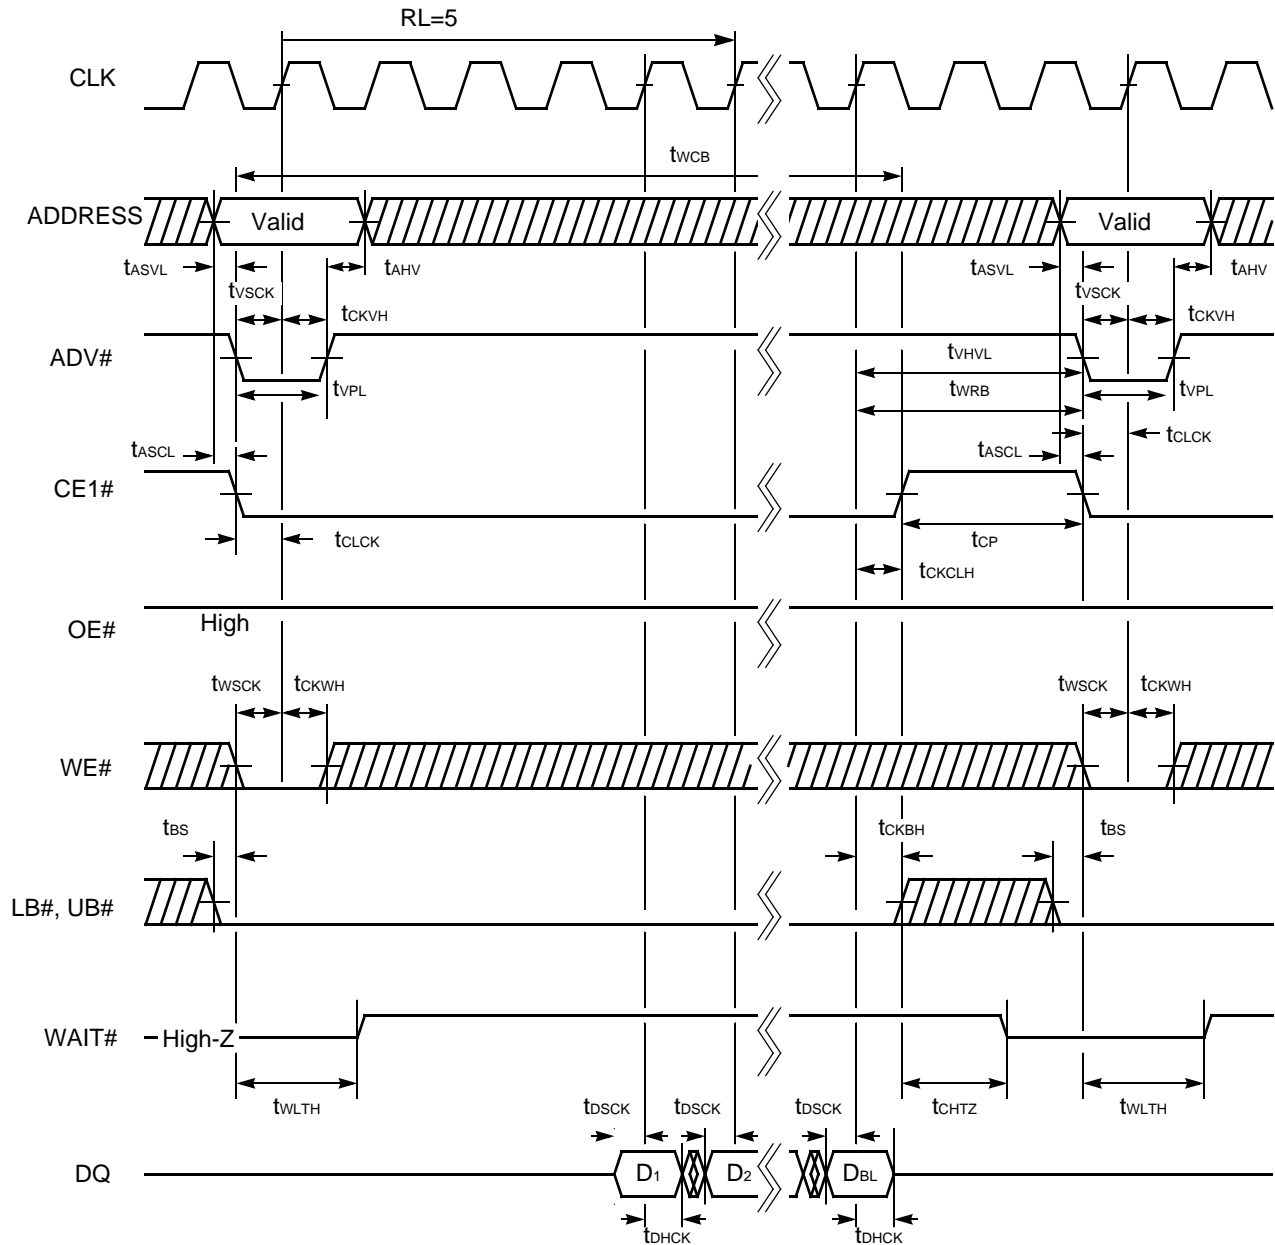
RL=5

CLK

$t_{WCB}$

ADDRESS

Valid

Valid

$t_{ASVL}$

$t_{AHV}$

$t_{ASVL}$

$t_{AHV}$

$t_{VSCK}$

$t_{VSCK}$

$t_{CKVH}$

$t_{CKVH}$

ADV#

$t_{VHVL}$

$t_{VPL}$

$t_{WRB}$

$t_{VPL}$

$t_{CLCK}$

$t_{ASCL}$

$t_{ASCL}$

CE1#

$t_{CLCK}$

$t_{CP}$

$t_{CKCLH}$

OE#

High

$t_{WSCK}$

$t_{CKWH}$

$t_{WSCK}$

$t_{CKWH}$

WE#

$t_{BS}$

$t_{CKBH}$

$t_{BS}$

LB#, UB#

WAIT#

High-Z

$t_{WLTH}$

$t_{CHTZ}$

$t_{WLTH}$

$t_{DSCK}$

$t_{DSCK}$

$t_{DSCK}$

DQ

$D_1$

$D_2$

$D_{BL}$

$t_{DHCK}$

$t_{DHCK}$